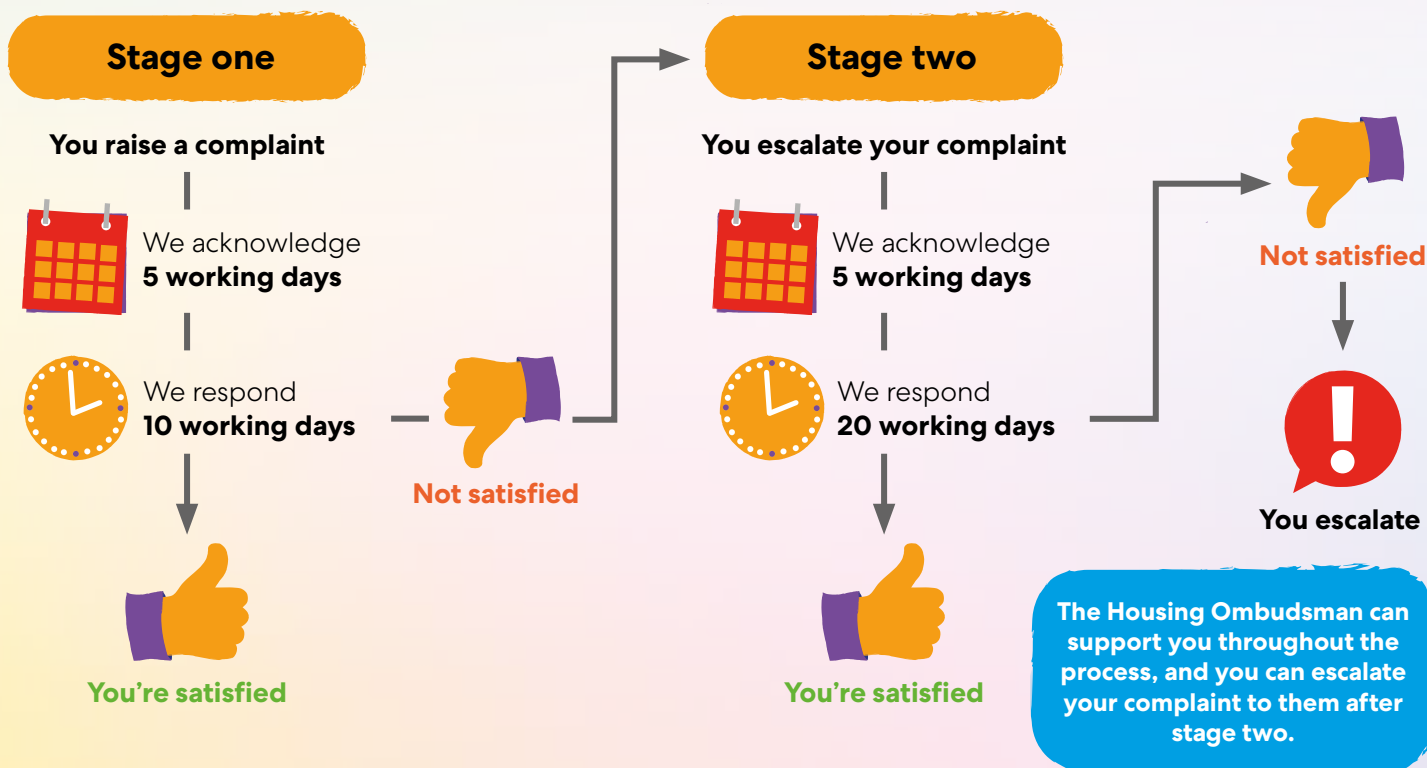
Stage one

You raise a complaint

We acknowledge
5 working days

We respond
10 working days

You're satisfied

Not satisfied

Stage two

You escalate your complaint

We acknowledge
5 working days

We respond
20 working days

You're satisfied

Not satisfied

You escalate

The Housing Ombudsman can support you throughout the process, and you can escalate your complaint to them after stage two.